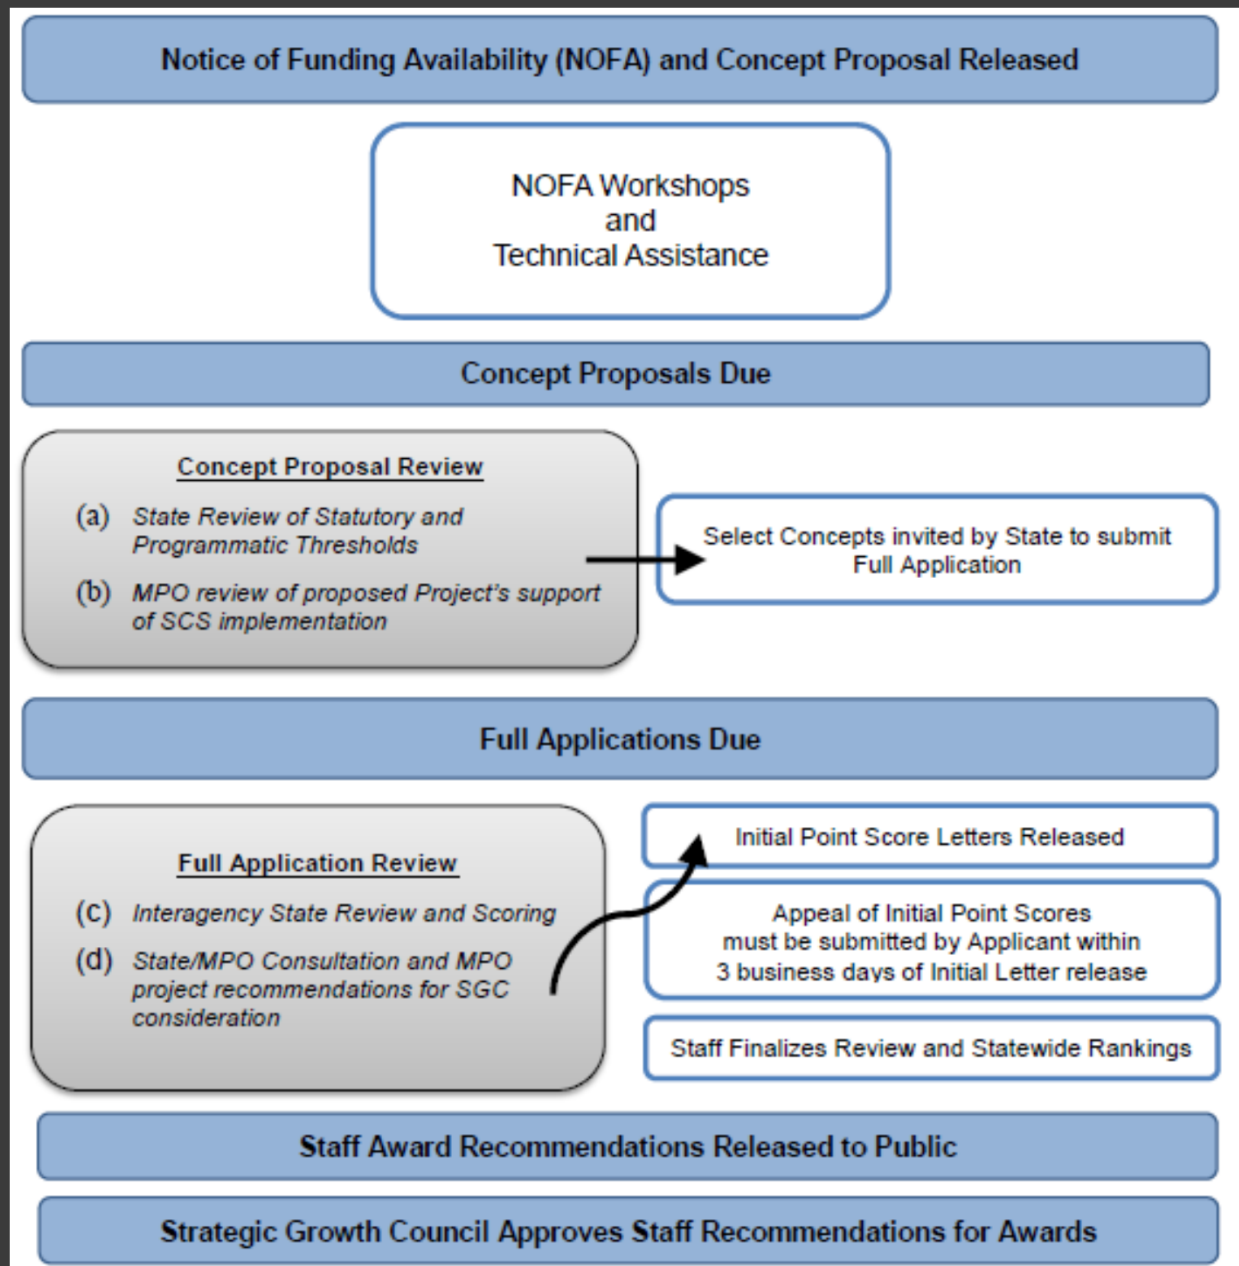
Notice of Funding Availability (NOFA) and Concept Proposal Released

NOFA Workshops
and
Technical Assistance

Concept Proposals Due

Concept Proposal Review

(a) State Review of Statutory and Programmatic Thresholds

(b) MPO review of proposed Project's support of SCS implementation

Select Concepts invited by State to submit Full Application

Full Applications Due

Full Application Review

(c) Interagency State Review and Scoring

(d) State/MPO Consultation and MPO project recommendations for SGC consideration

Initial Point Score Letters Released

Appeal of Initial Point Scores must be submitted by Applicant within 3 business days of Initial Letter release

Staff Finalizes Review and Statewide Rankings

Staff Award Recommendations Released to Public

Strategic Growth Council Approves Staff Recommendations for Awards